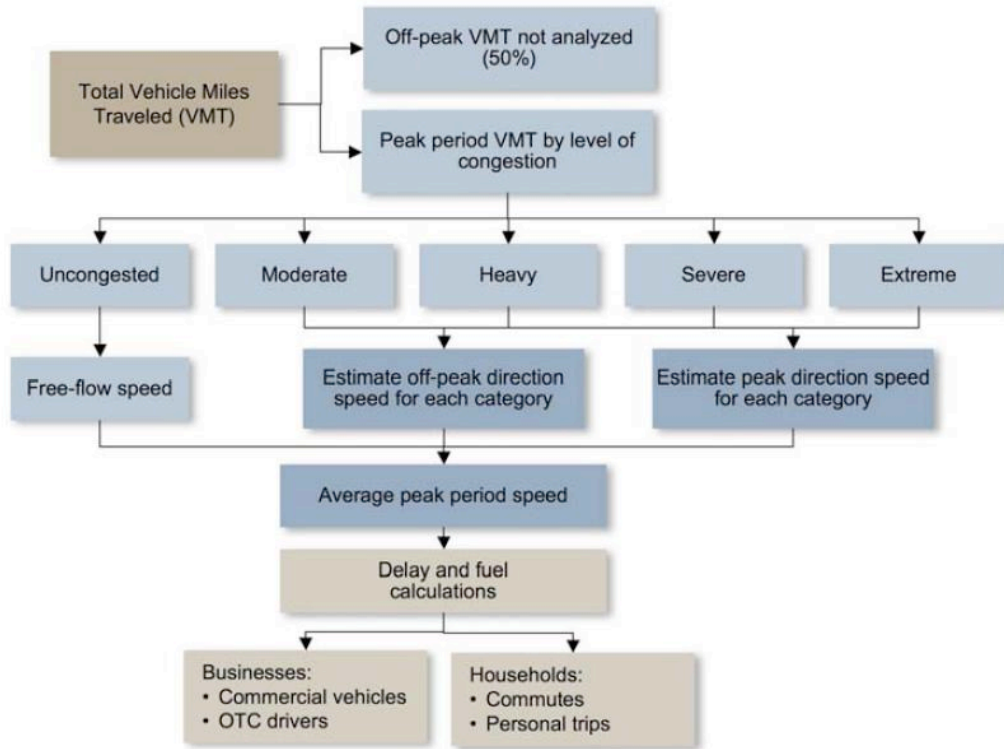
Total Vehicle Miles Traveled (VMT)

Off-peak VMT not analyzed (50%)

Peak period VMT by level of congestion

Uncongested

Moderate

Heavy

Severe

Extreme

Free-flow speed

Estimate off-peak direction speed for each category

Estimate peak direction speed for each category

Average peak period speed

Delay and fuel calculations

Businesses:
• Commercial vehicles
• OTC drivers

Households:
• Commutes
• Personal trips